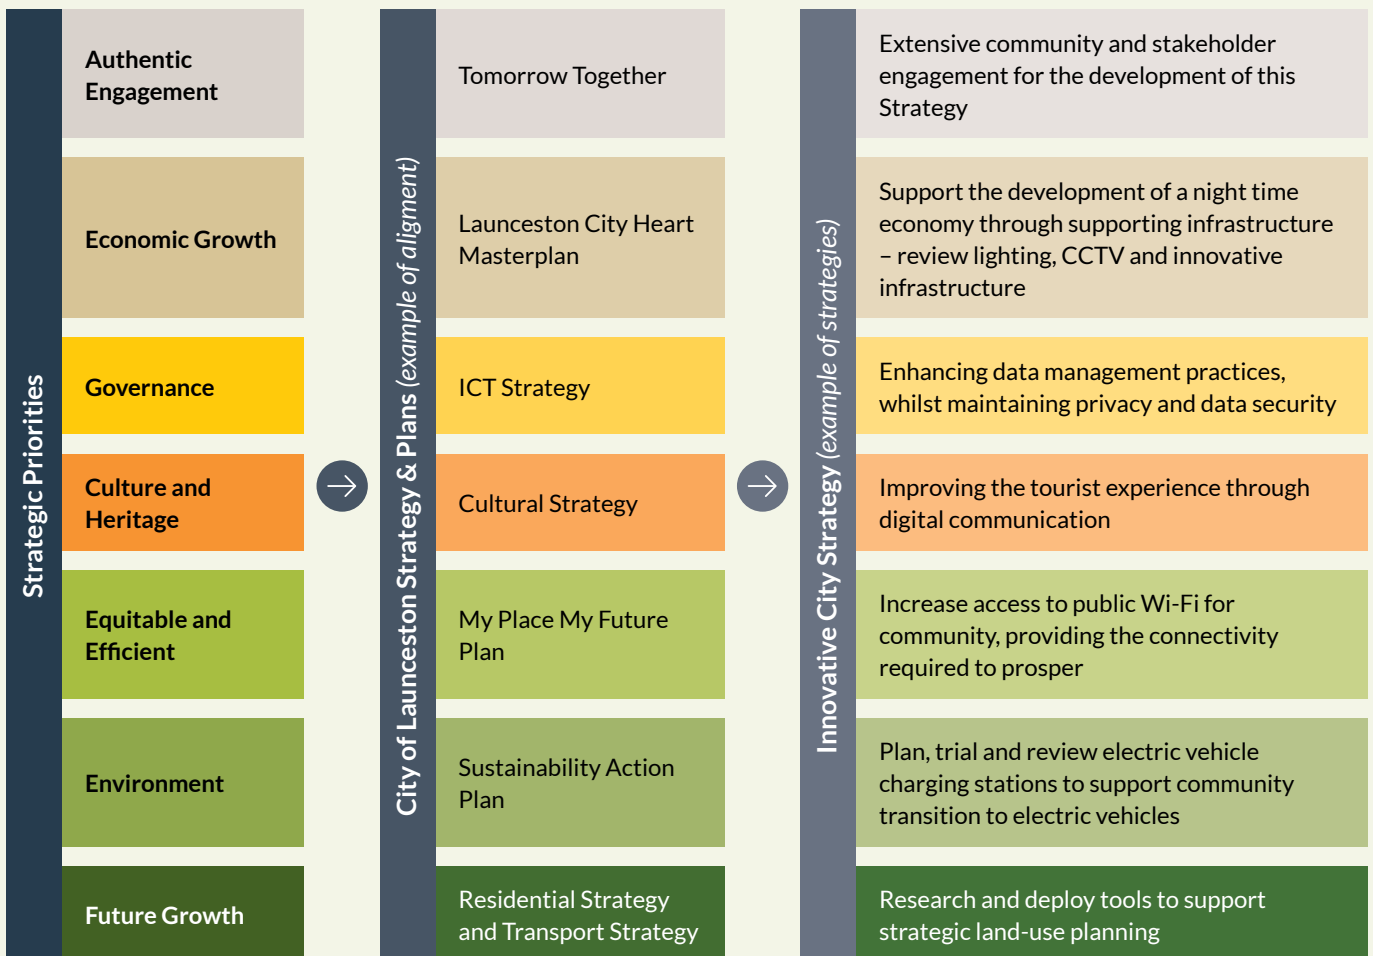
Strategic Priorities

Authentic Engagement

Economic Growth

Governance

Culture and Heritage

Equitable and Efficient

Environment

Future Growth

City of Launceston Strategy & Plans (example of aligment)

Tomorrow Together

Launceston City Heart Masterplan

ICT Strategy

Cultural Strategy

My Place My Future Plan

Sustainability Action Plan

Residential Strategy and Transport Strategy

Innovative City Strategy (example of strategies)

Extensive community and stakeholder engagement for the development of this Strategy

Support the development of a night time economy through supporting infrastructure – review lighting, CCTV and innovative infrastructure

Enhancing data management practices, whilst maintaining privacy and data security

Improving the tourist experience through digital communication

Increase access to public Wi-Fi for community, providing the connectivity required to prosper

Plan, trial and review electric vehicle charging stations to support community transition to electric vehicles

Research and deploy tools to support strategic land-use planning